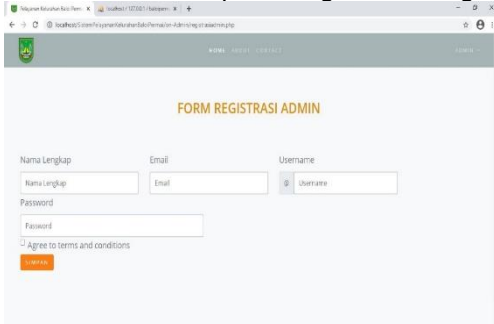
Pelayanan Kelurahan Batu Pem × localhost / 127.0.0.1 / kelurpem × +

localhost/SistemPelayananKelurahanBatuPermai/on-Admin/registrasiadmin.php

HOME ABOUT CONTACT

ADMIN

FORM REGISTRASI ADMIN

Nama Lengkap

Nama Lengkap

Email

Email

Username

@ Username

Password

Password

Agree to terms and conditions

SIMPAN